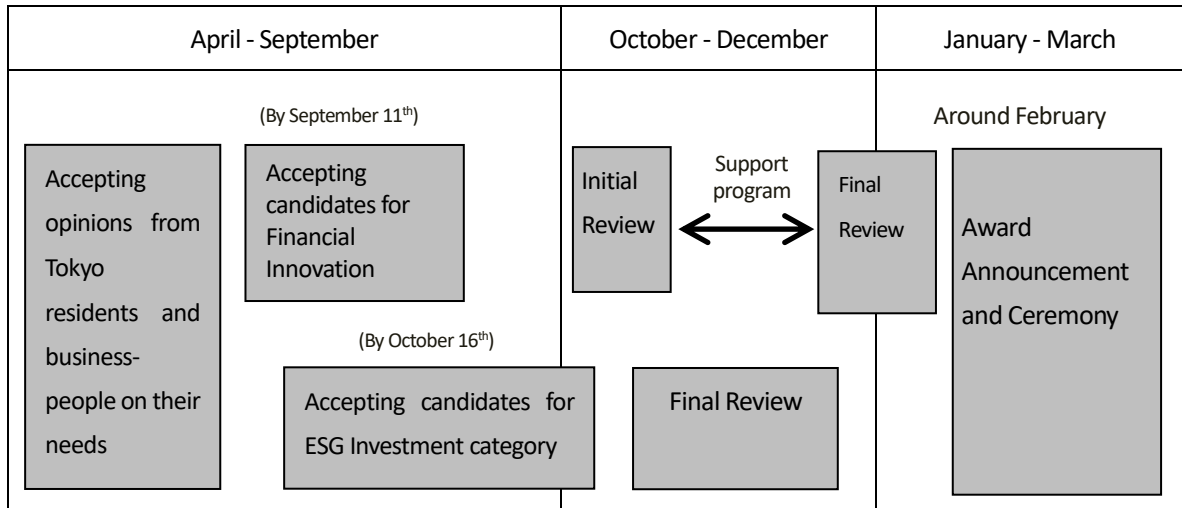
April - September

October - December

January - March

(By September 11$^{th}$)

Accepting opinions from Tokyo residents and businesspeople on their needs

Accepting candidates for Financial Innovation

(By October 16$^{th}$)

Accepting candidates for ESG Investment category

Initial Review

Support program

Final Review

Final Review

Around February

Award Announcement and Ceremony